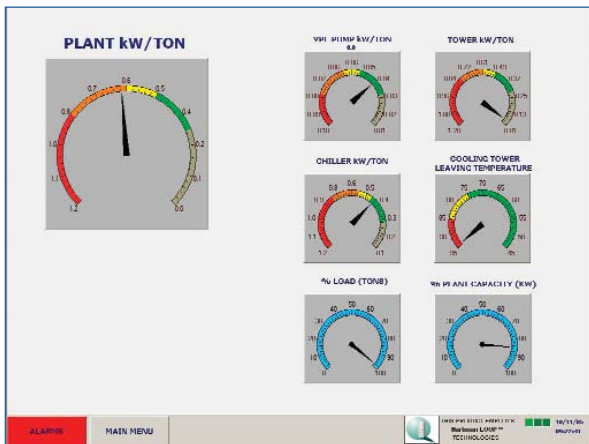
PLANT kW/TON

0.6
0.7
0.5
0.8
0.4
1.0
0.2
1.1
0.1
1.2
0.0

VFI PUMP kW/TON

TOWER kW/TON

CHILLER kW/TON

0.6
0.5
0.3
1.0
1.1

COOLING TOWER LEAVING TEMPERATURE

75
70
65
85
60

% LOAD (TONS)

40
50
60
30
70
20
80
10
90
0
100

% PLANT CAPACITY (KW)

40
50
60
30
70
20
80
10
90
0
100

ALARMS

MAIN MENU

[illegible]
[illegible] LOOP
TECHNOLOGIES

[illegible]